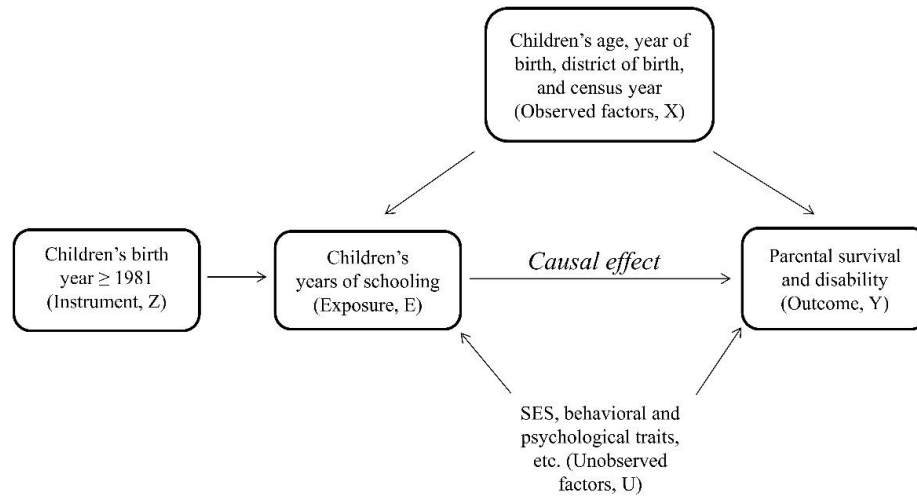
Children's age, year of birth, district of birth, and census year (Observed factors, X)

Children's birth year $\geq$ 1981 (Instrument, Z)

Children's years of schooling (Exposure, E)

Causal effect

Parental survival and disability (Outcome, Y)

SES, behavioral and psychological traits, etc. (Unobserved factors, U)